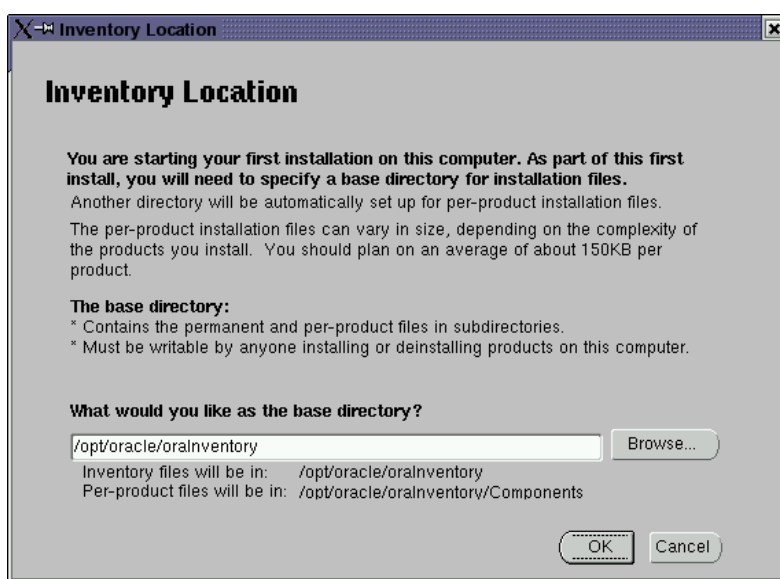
Inventory Location

Inventory Location

You are starting your first installation on this computer. As part of this first install, you will need to specify a base directory for installation files.
Another directory will be automatically set up for per-product installation files.

The per-product installation files can vary in size, depending on the complexity of the products you install. You should plan on an average of about 150KB per product.

The base directory:
* Contains the permanent and per-product files in subdirectories.
* Must be writable by anyone installing or deinstalling products on this computer.

What would you like as the base directory?

/opt/oracle/oraInventory

Browse...

Inventory files will be in: /opt/oracle/oraInventory
Per-product files will be in: /opt/oracle/oraInventory/Components

OK

Cancel